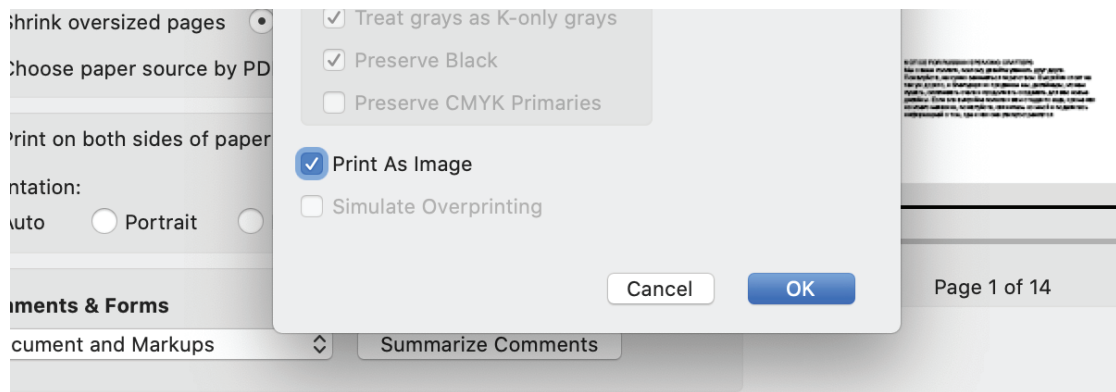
hrink oversized pages

Choose paper source by PD

Print on both sides of paper

ntation:

uto Portrait

ments & Forms

cument and Markups

Summarize Comments

Treat grays as K-only grays

Preserve Black

Preserve CMYK Primaries

Print As Image

Simulate Overprinting

Cancel

OK

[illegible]

Page 1 of 14